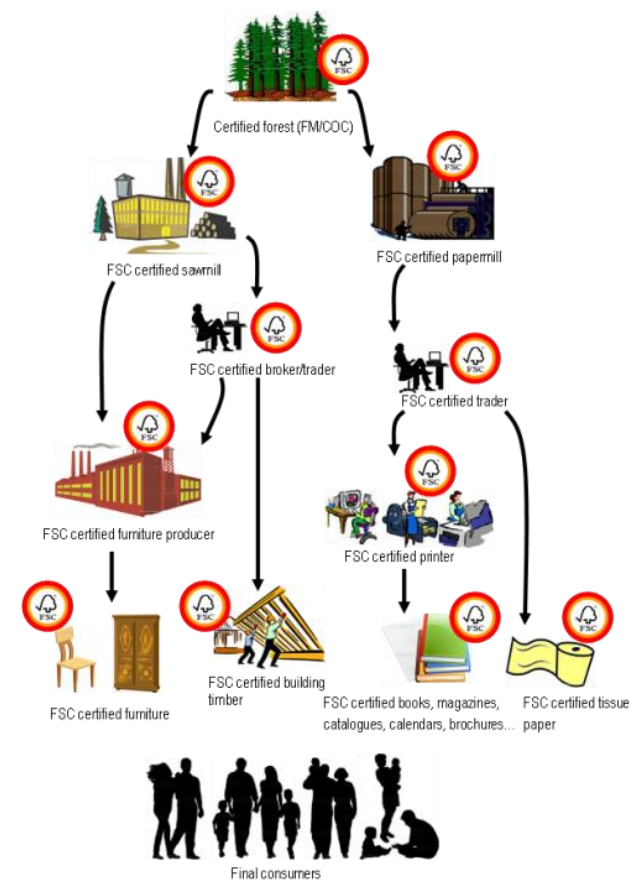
FSC

Certified forest (FM/COC)

FSC

FSC

FSC certified sawmill

FSC certified papermill

FSC

FSC certified broker/trader

FSC

FSC certified trader

FSC

FSC

FSC certified furniture producer

FSC certified printer

FSC

FSC

FSC

FSC

FSC certified furniture

FSC certified building timber

FSC certified books, magazines, catalogues, calendars, brochures…

FSC certified tissue paper

Final consumers